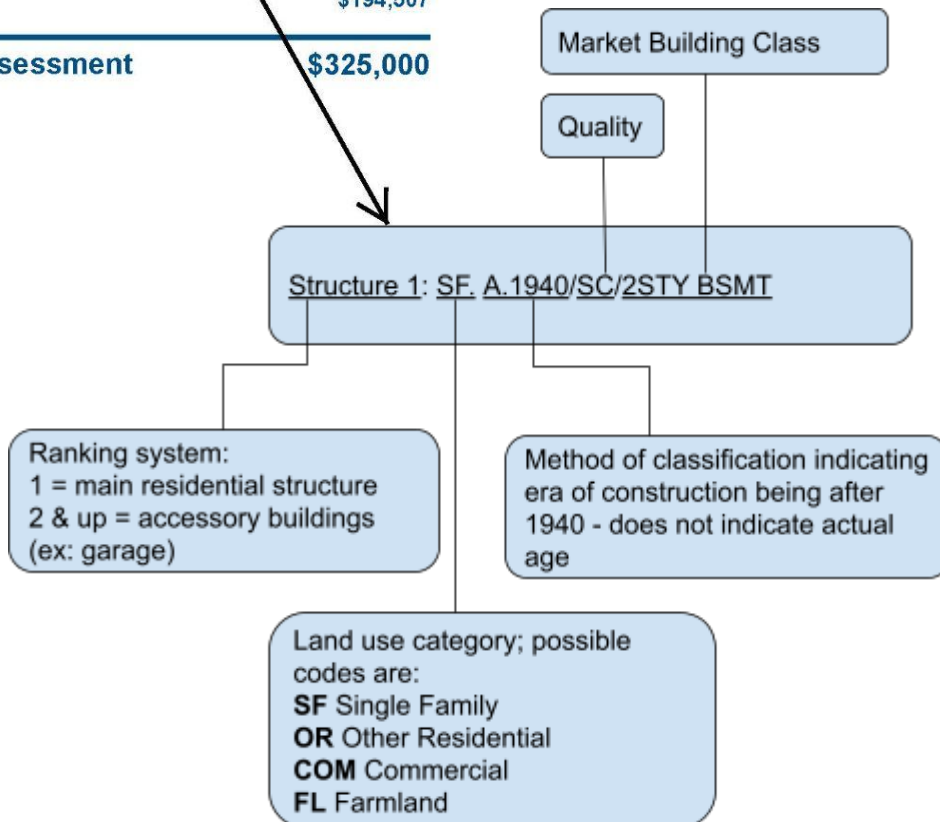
$194,507

sessment $325,000

Market Building Class

Quality

Structure 1: SF. A.1940/SC/2STY BSMT

Ranking system:
1 = main residential structure
2 & up = accessory buildings (ex: garage)

Method of classification indicating era of construction being after 1940 - does not indicate actual age

Land use category; possible codes are:
**SF** Single Family
**OR** Other Residential
**COM** Commercial
**FL** Farmland